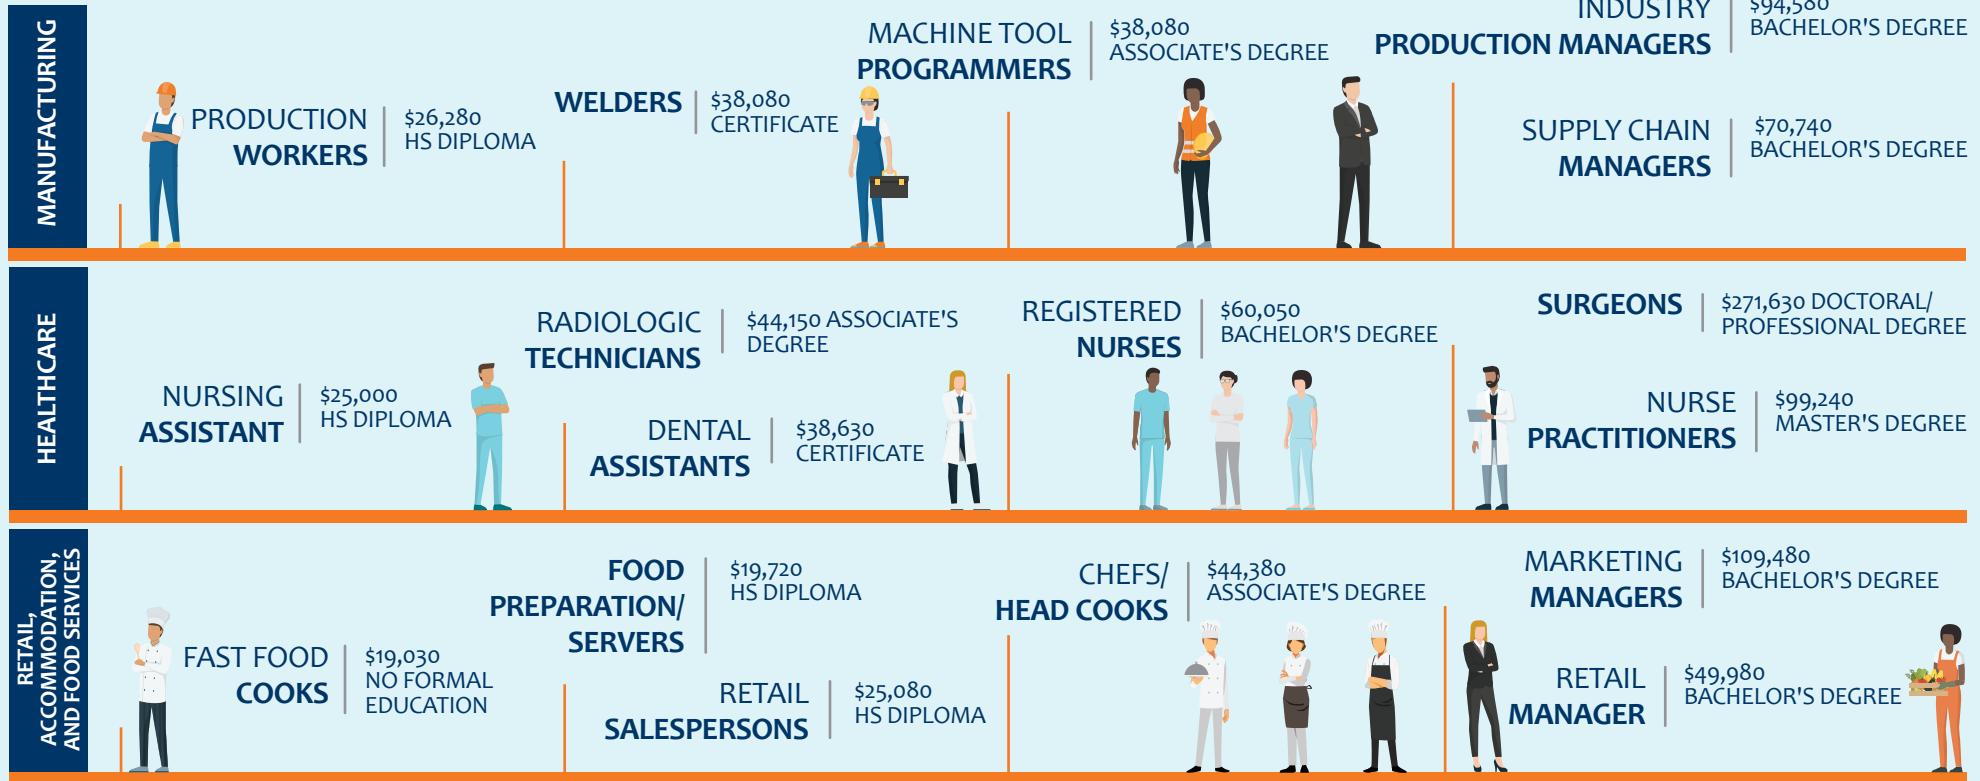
MANUFACTURING

PRODUCTION WORKERS
$26,280
HS DIPLOMA

WELDERS
$38,080
CERTIFICATE

MACHINE TOOL PROGRAMMERS
$38,080
ASSOCIATE'S DEGREE

INDUSTRY PRODUCTION MANAGERS
$94,580
BACHELOR'S DEGREE

SUPPLY CHAIN MANAGERS
$70,740
BACHELOR'S DEGREE

HEALTHCARE

NURSING ASSISTANT
$25,000
HS DIPLOMA

RADIOLOGIC TECHNICIANS
$44,150 ASSOCIATE'S DEGREE

DENTAL ASSISTANTS
$38,630
CERTIFICATE

REGISTERED NURSES
$60,050
BACHELOR'S DEGREE

SURGEONS
$271,630 DOCTORAL/ PROFESSIONAL DEGREE

NURSE PRACTITIONERS
$99,240
MASTER'S DEGREE

RETAIL, ACCOMMODATION, AND FOOD SERVICES

FAST FOOD COOKS
$19,030
NO FORMAL EDUCATION

FOOD PREPARATION/ SERVERS
$19,720
HS DIPLOMA

RETAIL SALESPERSONS
$25,080
HS DIPLOMA

CHEFS/ HEAD COOKS
$44,380
ASSOCIATE'S DEGREE

MARKETING MANAGERS
$109,480
BACHELOR'S DEGREE

RETAIL MANAGER
$49,980
BACHELOR'S DEGREE